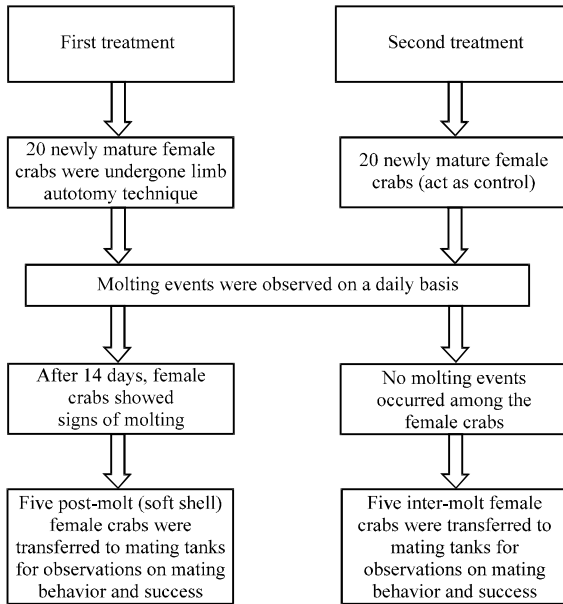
First treatment

Second treatment

20 newly mature female crabs were undergone limb autotomy technique

20 newly mature female crabs (act as control)

Molting events were observed on a daily basis

After 14 days, female crabs showed signs of molting

No molting events occurred among the female crabs

Five post-molt (soft shell) female crabs were transferred to mating tanks for observations on mating behavior and success

Five inter-molt female crabs were transferred to mating tanks for observations on mating behavior and success